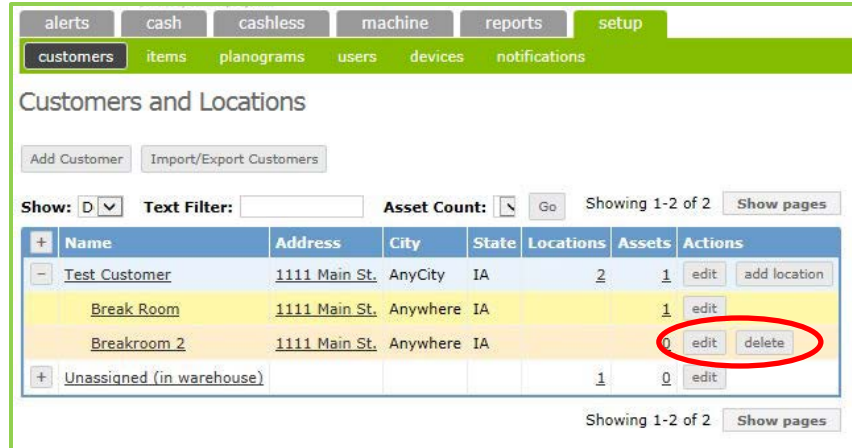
alerts cash cashless machine reports setup

customers items planograms users devices notifications

Customers and Locations

Add Customer Import/Export Customers

Show: D Text Filter: Asset Count: Go Showing 1-2 of 2 Show pages

| + | Name | Address | City | State | Locations | Assets | Actions |
|---|---|---|---|---|---|---|---|
| − | Test Customer | 1111 Main St. | AnyCity | IA | 2 | 1 | edit add location |
| | Break Room | 1111 Main St. | Anywhere | IA | | 1 | edit |
| | Breakroom 2 | 1111 Main St. | Anywhere | IA | | 0 | edit delete |
| + | Unassigned (in warehouse) | | | | 1 | 0 | edit |

Showing 1-2 of 2 Show pages